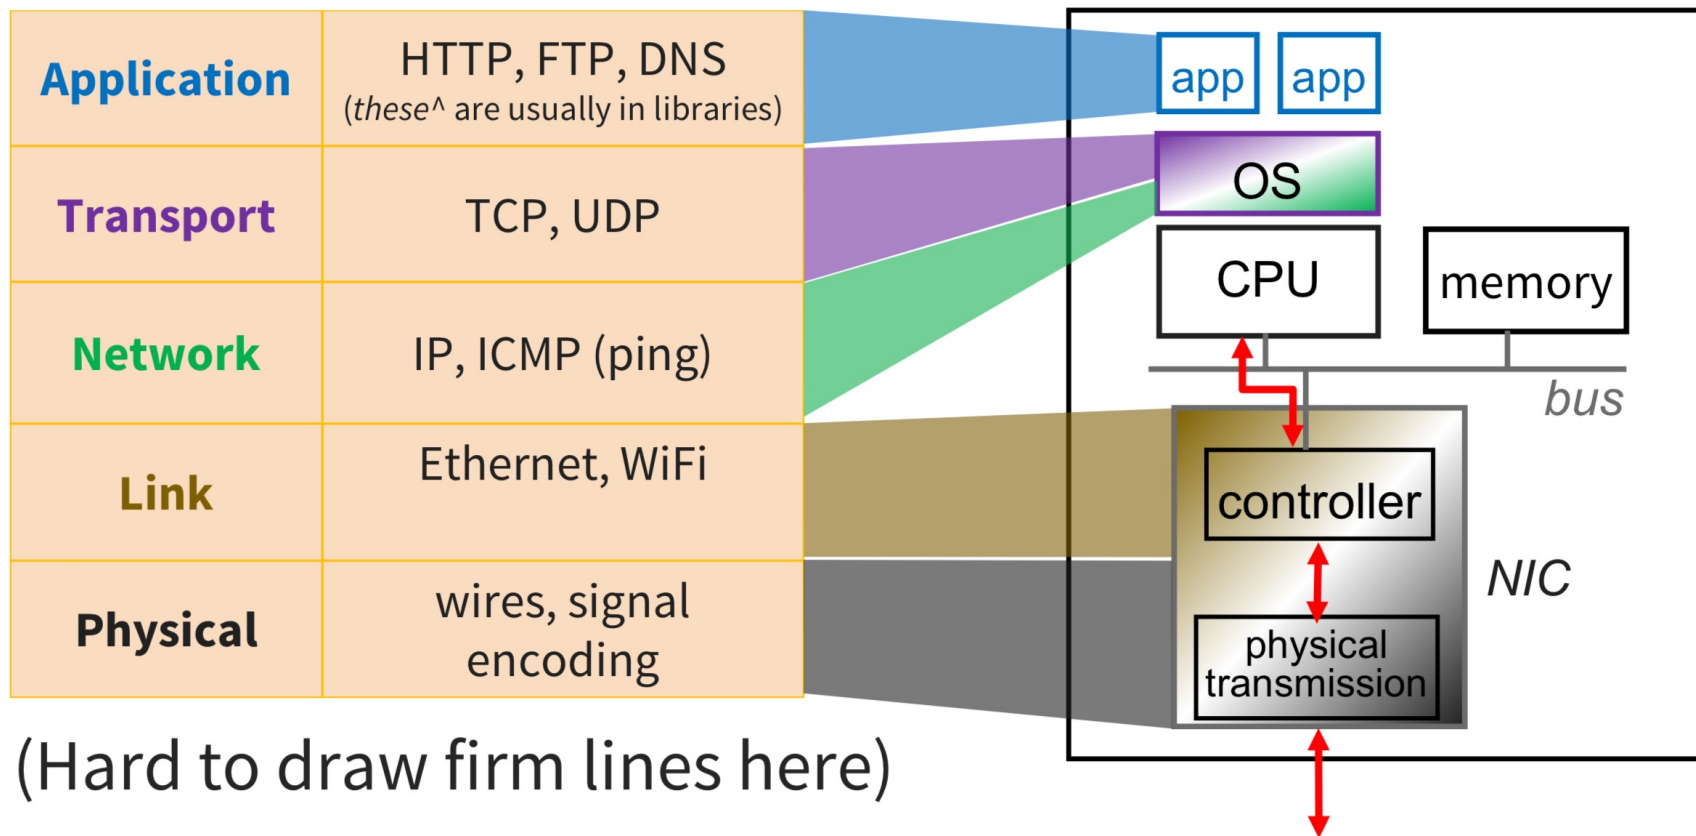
| | |
|---|---|
| Application | HTTP, FTP, DNS (*these*^ are usually in libraries) |
| Transport | TCP, UDP |
| Network | IP, ICMP (ping) |
| Link | Ethernet, WiFi |
| Physical | wires, signal encoding |

(Hard to draw firm lines here)

app app
OS
CPU
memory
bus
controller
NIC
physical transmission